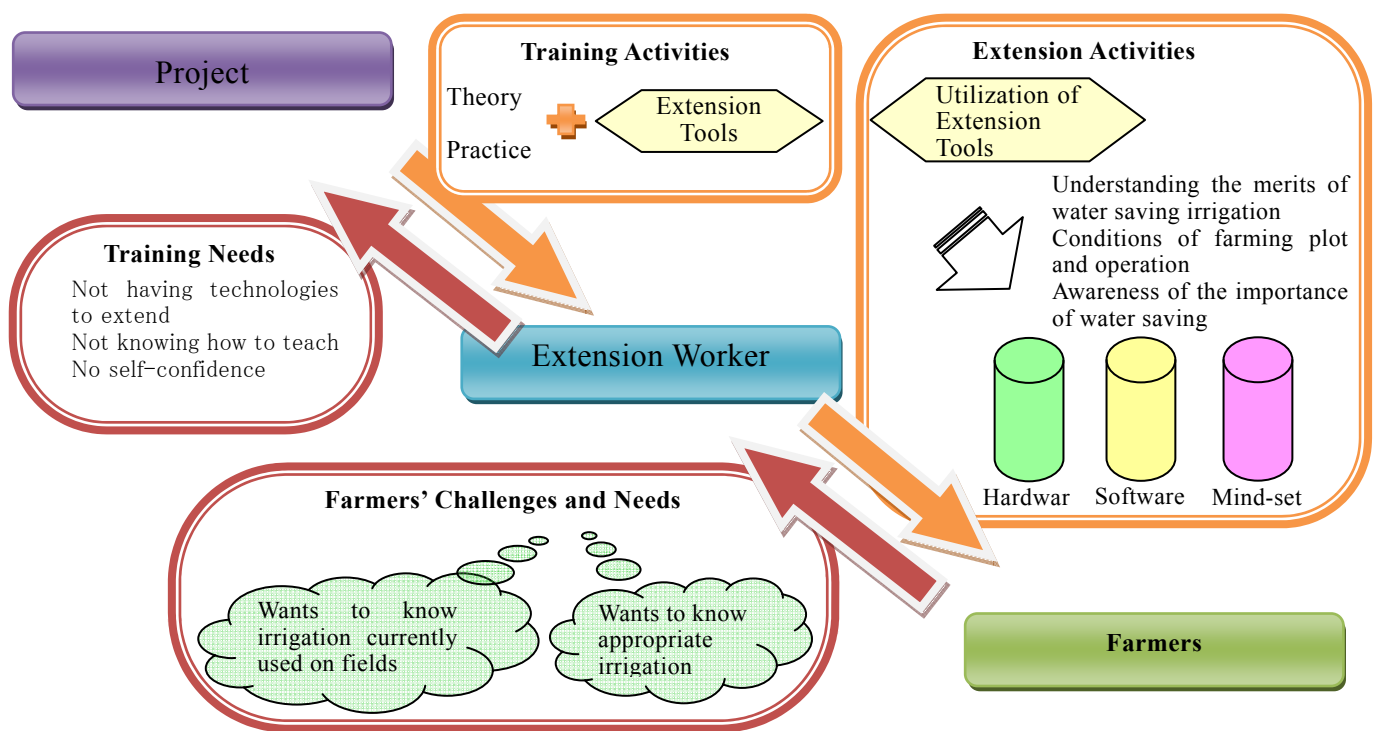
Project

Training Activities

Theory

Practice

Extension Tools

Extension Activities

Utilization of Extension Tools

Understanding the merits of water saving irrigation
Conditions of farming plot and operation
Awareness of the importance of water saving

Training Needs

Not having technologies to extend
Not knowing how to teach
No self-confidence

Extension Worker

Hardwar

Software

Mind-set

Farmers' Challenges and Needs

Wants to know irrigation currently used on fields

Wants to know appropriate irrigation

Farmers